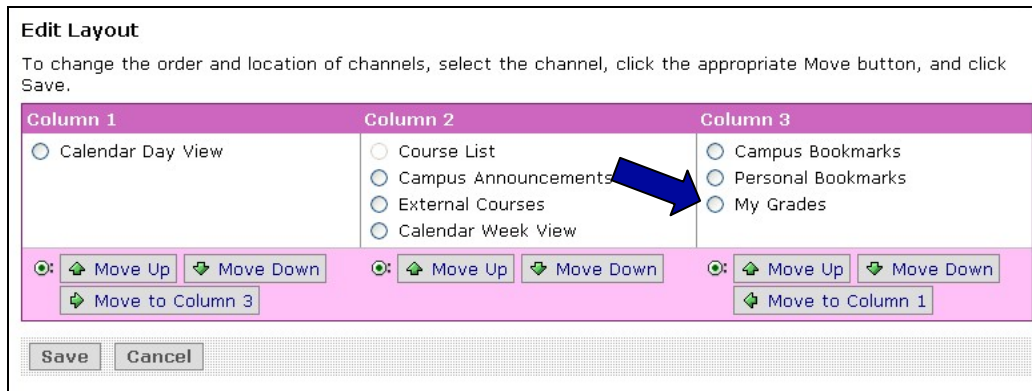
Edit Layout

To change the order and location of channels, select the channel, click the appropriate Move button, and click Save.

| Column 1 | Column 2 | Column 3 |
|---|---|---|
| Calendar Day View | Course List<br>Campus Announcements<br>External Courses<br>Calendar Week View | Campus Bookmarks<br>Personal Bookmarks<br>My Grades |
| Move Up  Move Down<br>Move to Column 3 | Move Up  Move Down | Move Up  Move Down<br>Move to Column 1 |

Save  Cancel